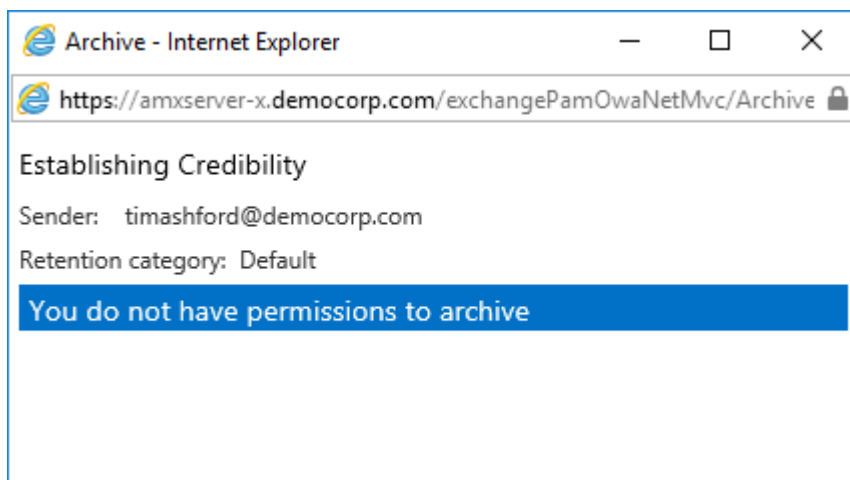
Archive - Internet Explorer

https://amxserver-x.democorp.com/exchangePamOwaNetMvc/Archive

Establishing Credibility

Sender: timashford@democorp.com

Retention category: Default

You do not have permissions to archive